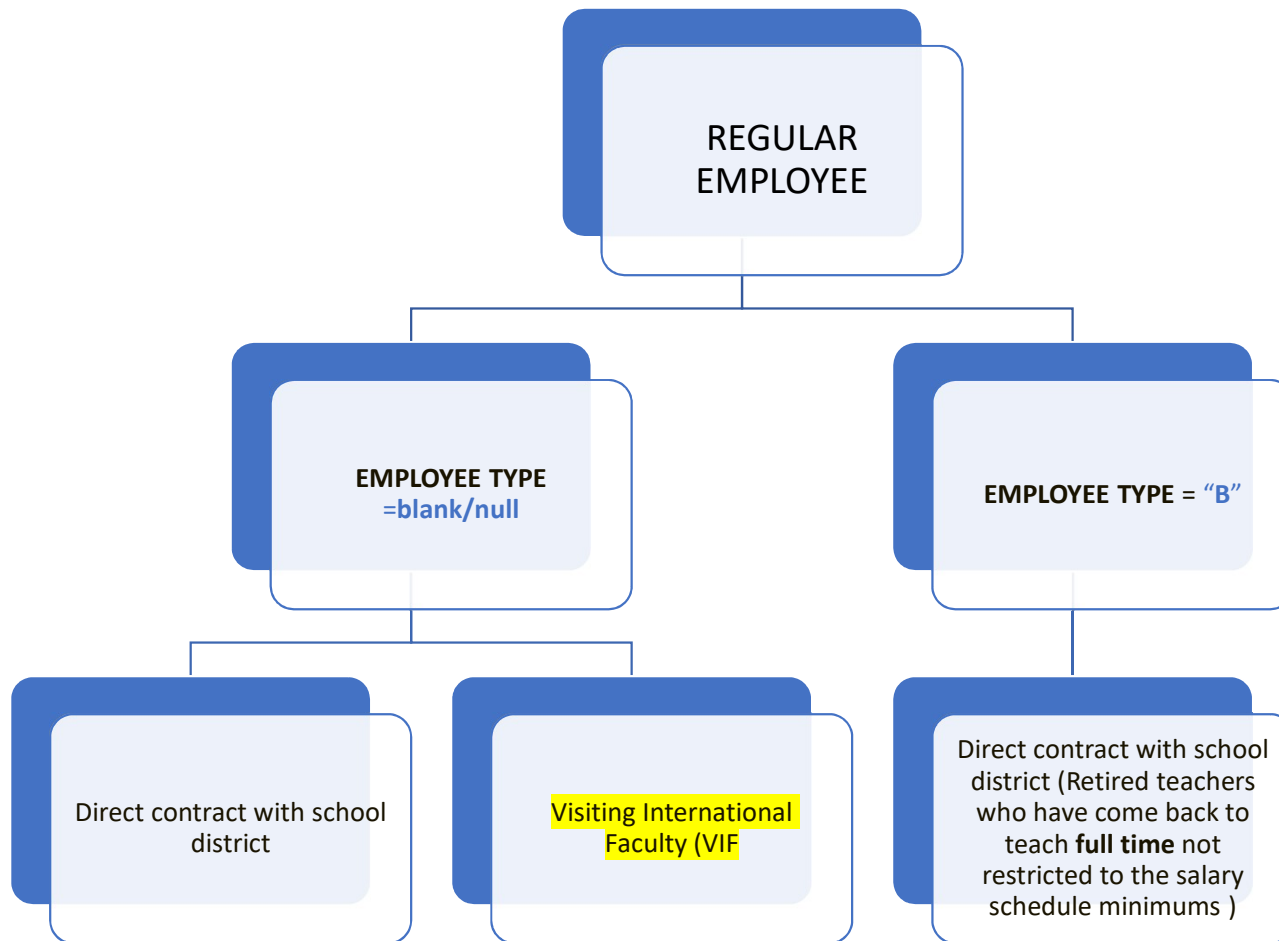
REGULAR EMPLOYEE

EMPLOYEE TYPE =blank/null

EMPLOYEE TYPE = "B"

Direct contract with school district

Visiting International Faculty (VIF

Direct contract with school district (Retired teachers who have come back to teach **full time** not restricted to the salary schedule minimums )